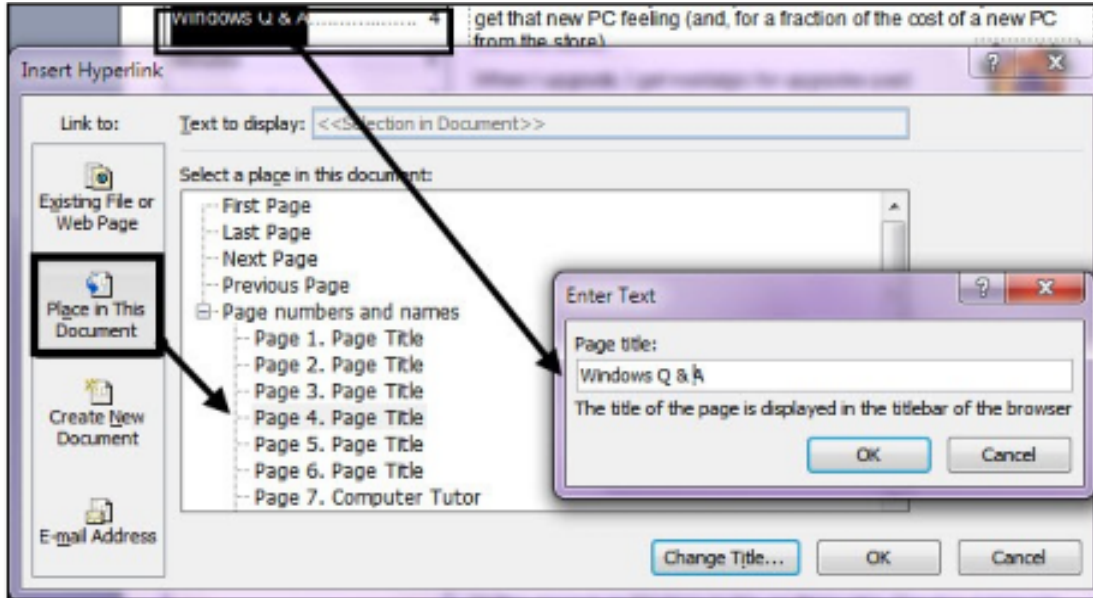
Windows Q & A .................. 4

get that new PC feeling (and, for a fraction of the cost of a new PC from the store)

Insert Hyperlink

?

X

Link to:

Existing File or Web Page

Place in This Document

Create New Document

E-mail Address

Text to display: <<Selection in Document>>

Select a place in this document:

First Page
Last Page
Next Page
Previous Page
Page numbers and names
Page 1. Page Title
Page 2. Page Title
Page 3. Page Title
Page 4. Page Title
Page 5. Page Title
Page 6. Page Title
Page 7. Computer Tutor

Enter Text

?

X

Page title:

Windows Q & A

The title of the page is displayed in the titlebar of the browser

OK

Cancel

Change Title...

OK

Cancel